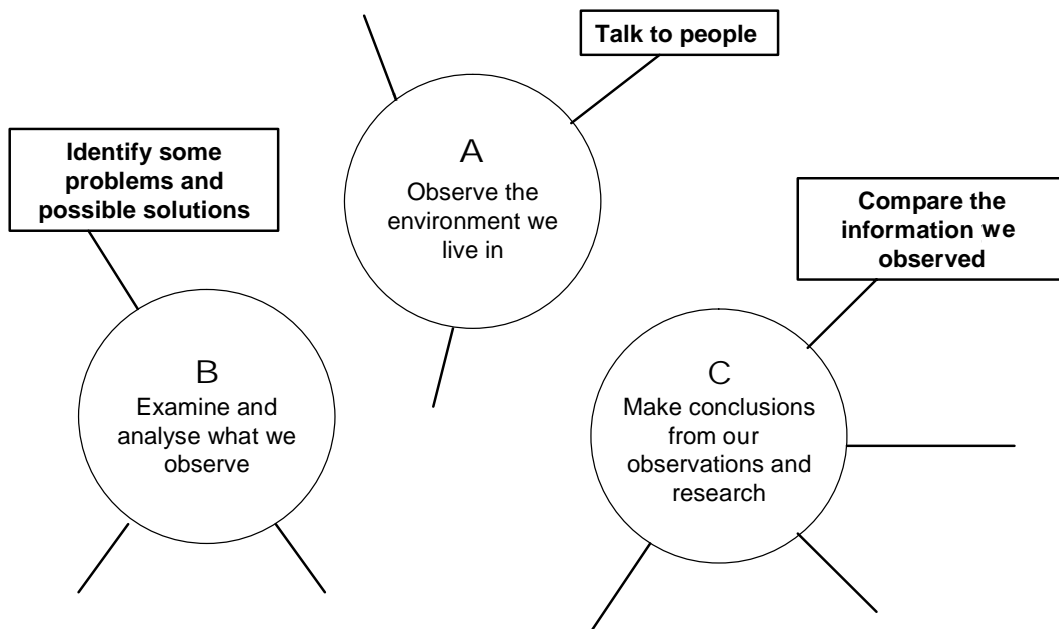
Talk to people

A
Observe the environment we live in

Identify some problems and possible solutions

Compare the information we observed

B
Examine and analyse what we observe

C
Make conclusions from our observations and research